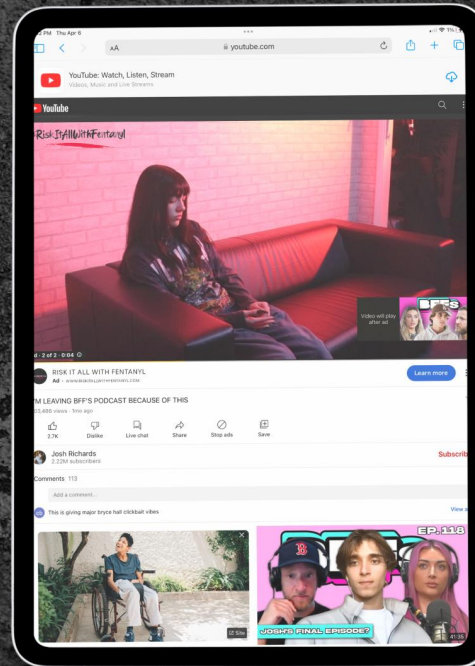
2 PM Thu Apr 6
AA
youtube.com
YouTube: Watch, Listen, Stream
Videos, Music and Live Streams
YouTube
RiskItAllWithFentanyl
Video will play after ad
BFFS
d · 2 of 2 · 0:04
RISK IT ALL WITH FENTANYL
Ad · WWW.RISKITALLWITHFENTANYL.COM
Learn more
I'M LEAVING BFF'S PODCAST BECAUSE OF THIS
33,686 views · 9m ago
2.7K
Dislike
Live chat
Share
Stop ads
Save
Josh Richards
2.22M subscribers
Subscrib
Comments 113
Add a comment...
This is giving major bryce hall clickbait vibes
View a
Site
EP. 118
JOSH'S FINAL EPISODE?
41:35